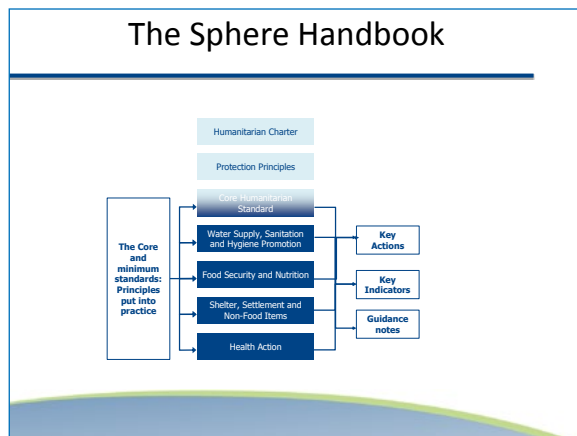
The Sphere Handbook

Humanitarian Charter

Protection Principles

Core Humanitarian Standard

The Core and minimum standards: Principles put into practice

Water Supply, Sanitation and Hygiene Promotion

Food Security and Nutrition

Shelter, Settlement and Non-Food Items

Health Action

Key Actions

Key Indicators

Guidance notes